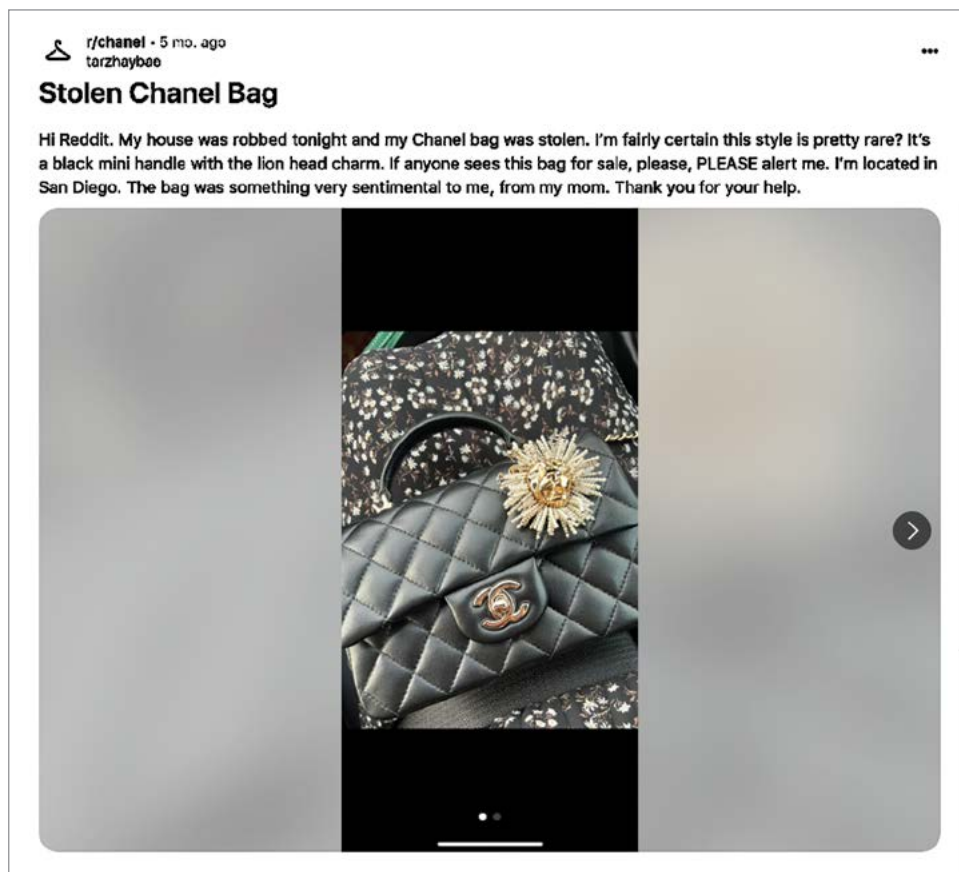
r/chanel • 5 mo. ago
tarzhaybae

•••

Stolen Chanel Bag

Hi Reddit. My house was robbed tonight and my Chanel bag was stolen. I'm fairly certain this style is pretty rare? It's a black mini handle with the lion head charm. If anyone sees this bag for sale, please, PLEASE alert me. I'm located in San Diego. The bag was something very sentimental to me, from my mom. Thank you for your help.